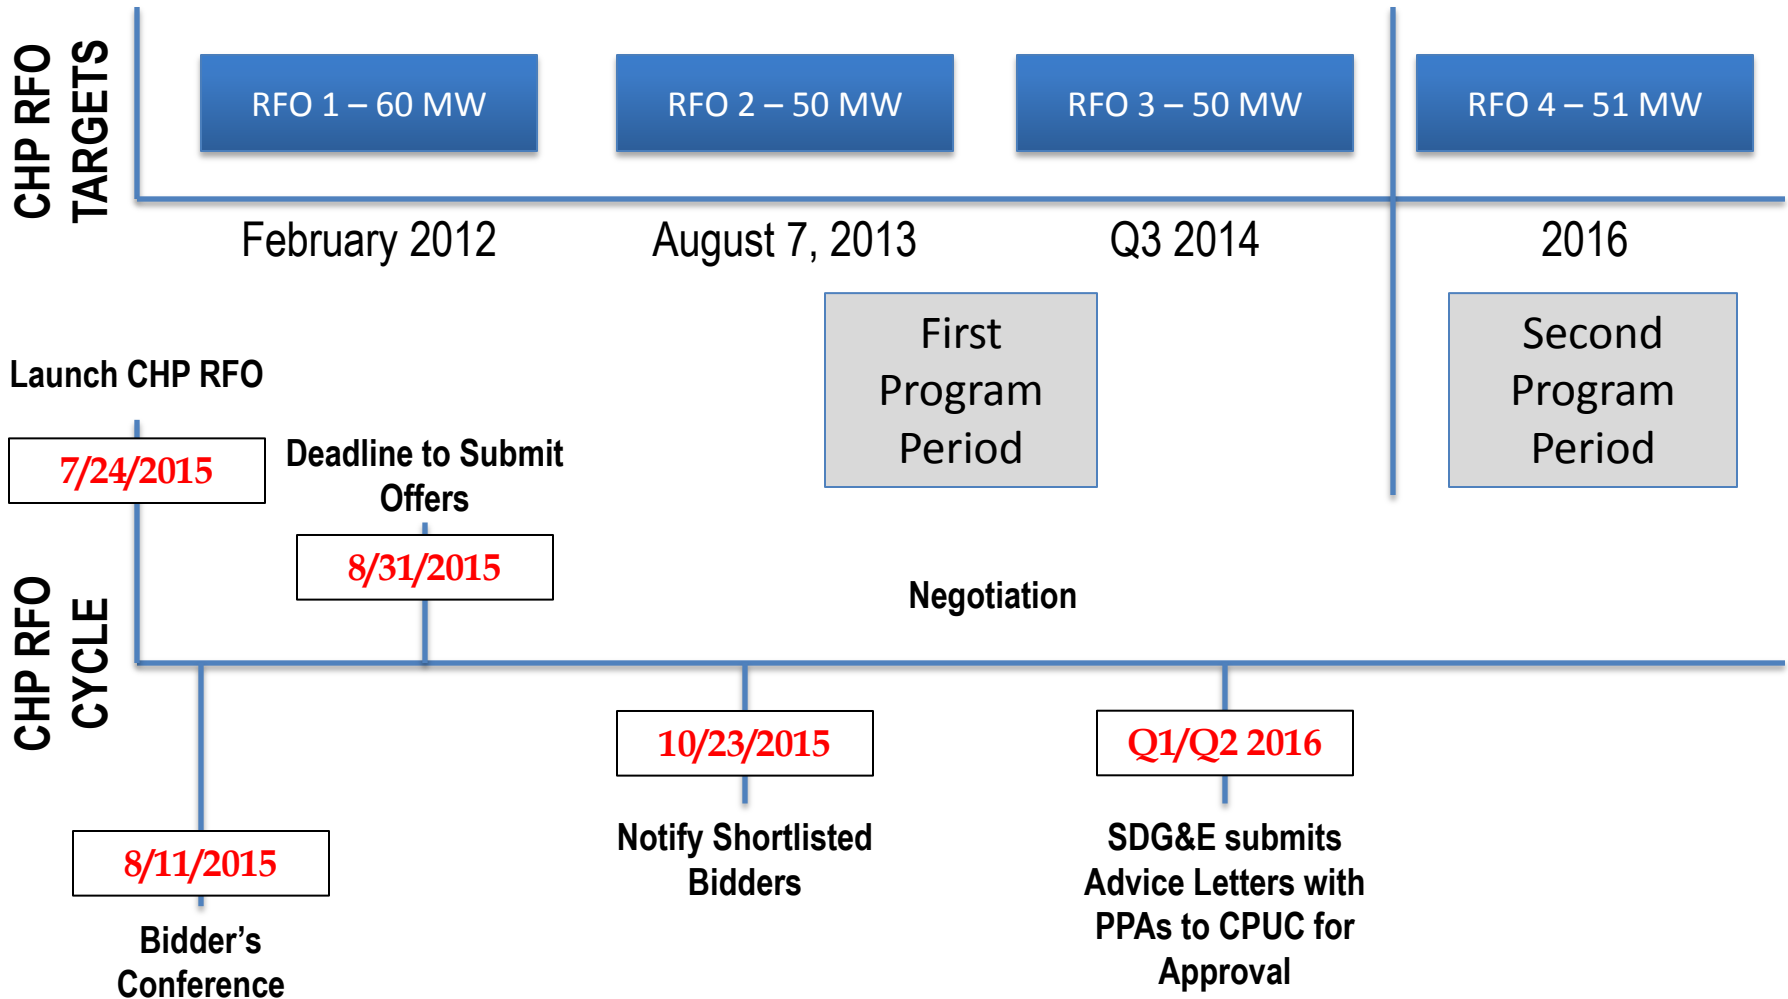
CHP RFO TARGETS

RFO 1 – 60 MW

RFO 2 – 50 MW

RFO 3 – 50 MW

RFO 4 – 51 MW

February 2012

August 7, 2013

Q3 2014

2016

First Program Period

Second Program Period

Launch CHP RFO

7/24/2015

Deadline to Submit Offers

8/31/2015

Negotiation

CHP RFO CYCLE

10/23/2015

Q1/Q2 2016

8/11/2015

Notify Shortlisted Bidders

SDG&E submits Advice Letters with PPAs to CPUC for Approval

Bidder's Conference